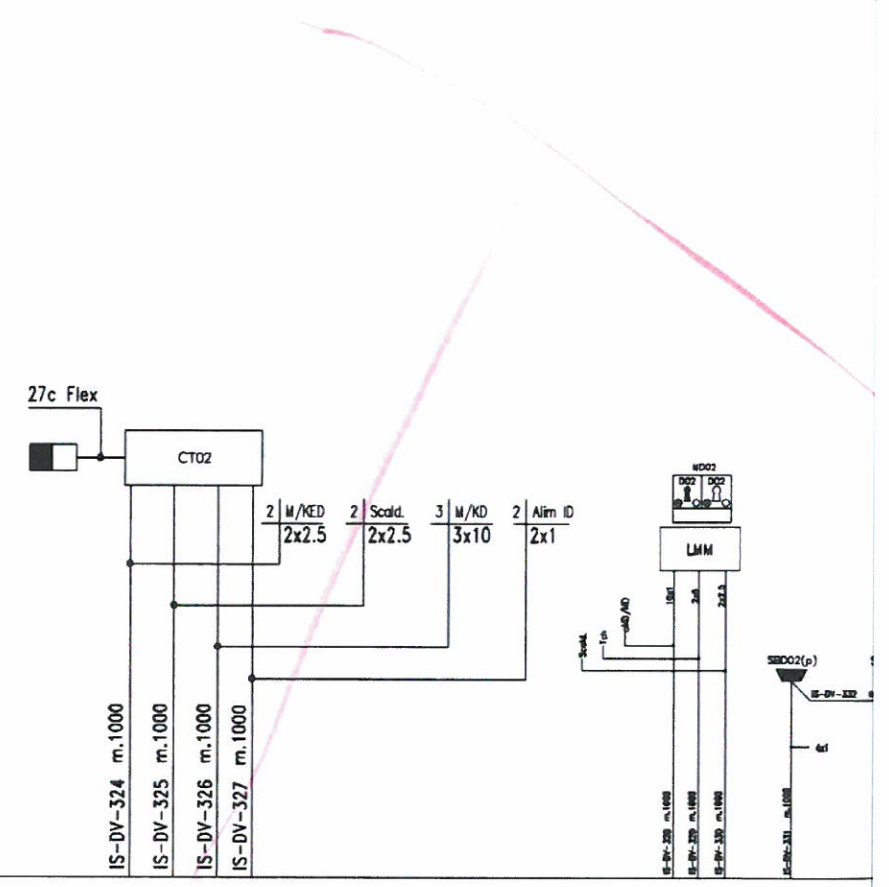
27c Flex

CT02

2 M/KED
2x2.5

2 Scald.
2x2.5

3 M/KD
3x10

2 Alim ID
2x1

IS-DV-324 m.1000
IS-DV-325 m.1000
IS-DV-326 m.1000
IS-DV-327 m.1000

MD02
D02
D02

LMM

10x1
2x6
2x2.5

uAD/KD
1ch
Scald.

IS-DV-328 m.1000
IS-DV-329 m.1000
IS-DV-330 m.1000

SBD02(p)
IS-DV-332
4x1
IS-DV-331 m.1000